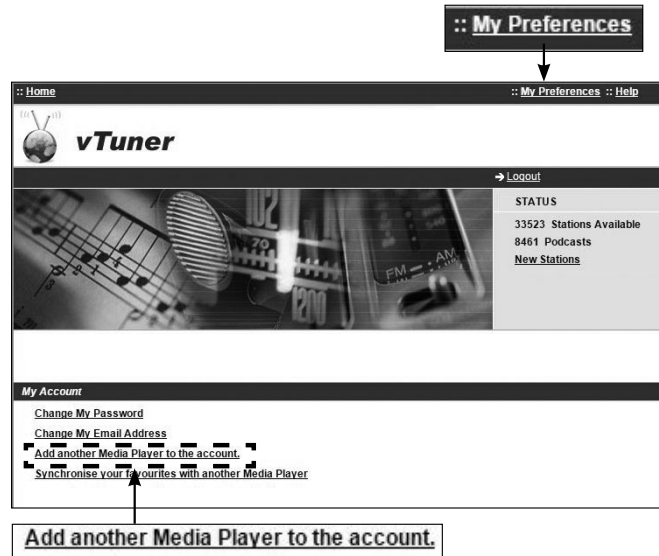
:: My Preferences

:: Home

:: My Preferences :: Help

vTuner

→ Logout

STATUS

33523 Stations Available

8461 Podcasts

New Stations

My Account

Change My Password

Change My Email Address

Add another Media Player to the account.

Synchronise your favourites with another Media Player

Add another Media Player to the account.